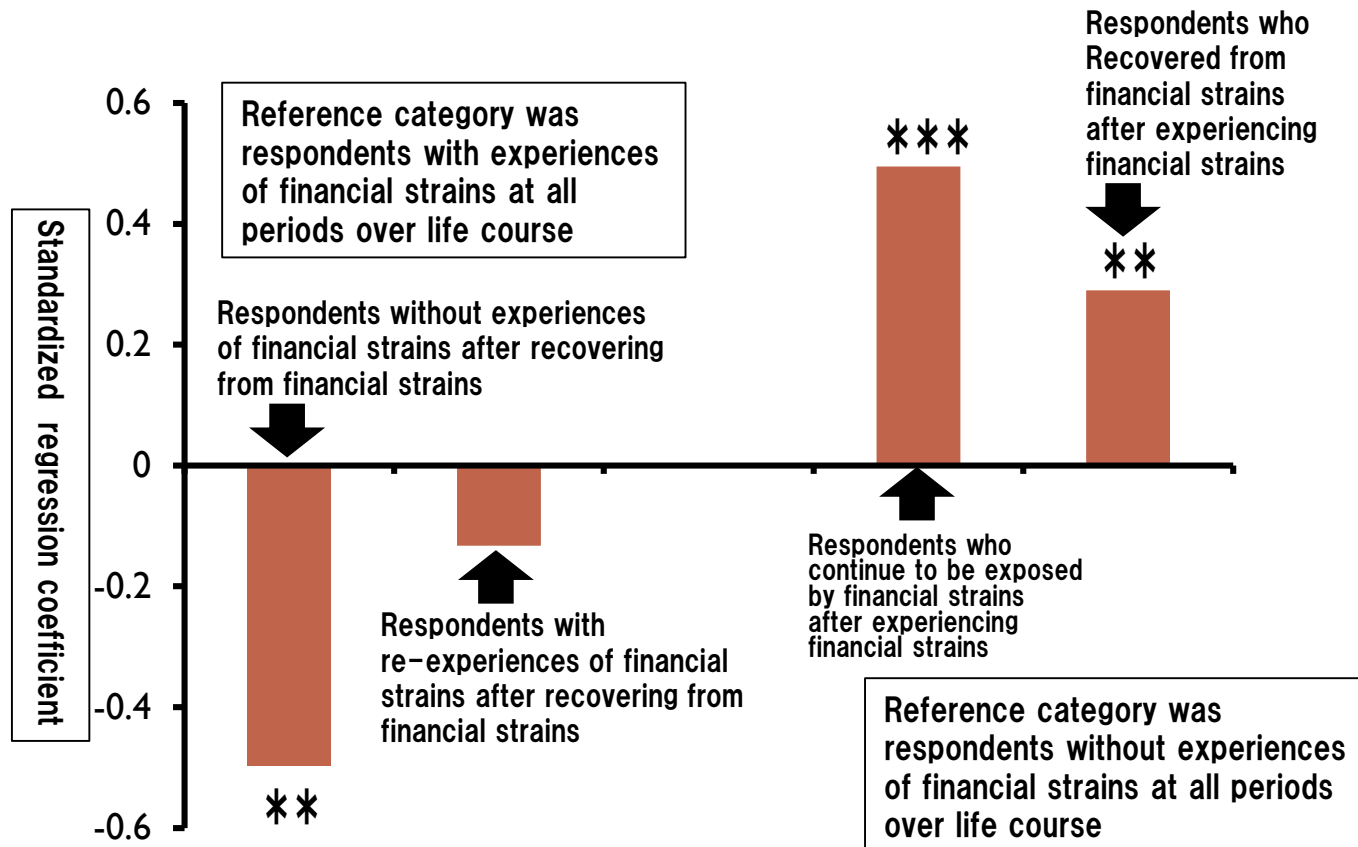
Standardized regression coefficient

0.6
0.4
0.2
0
-0.2
-0.4
-0.6

Reference category was respondents with experiences of financial strains at all periods over life course

Respondents without experiences of financial strains after recovering from financial strains

**

Respondents with re-experiences of financial strains after recovering from financial strains

***

Respondents who continue to be exposed by financial strains after experiencing financial strains

Respondents who Recovered from financial strains after experiencing financial strains

**

Reference category was respondents without experiences of financial strains at all periods over life course